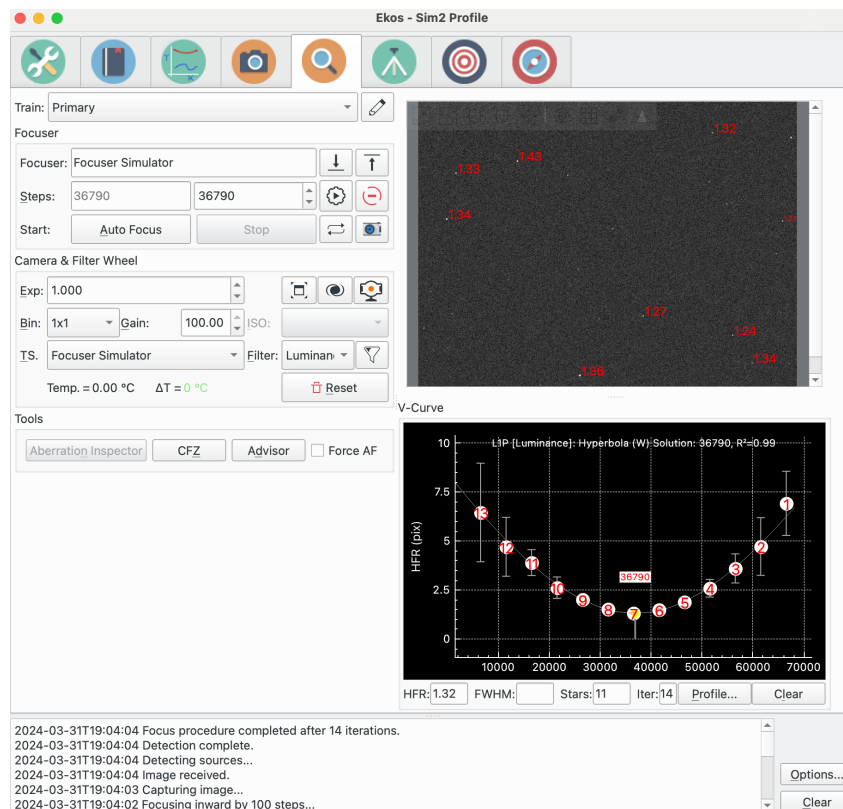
Ekos - Sim2 Profile

Train: Primary

Focuser

Focuser: Focuser Simulator

Steps: 36790 36790

Start: Auto Focus Stop

Camera & Filter Wheel

Exp: 1.000

Bin: 1x1 Gain: 100.00 ISO:

TS. Focuser Simulator Filter: Luminance

Temp. = 0.00 °C ΔT = 0 °C Reset

Tools

Aberration Inspector CFZ Advisor Force AF

1.32
1.33
1.43
1.34
1.27
1.24
1.34
1.56

V-Curve

L1P [Luminance]: Hyperbola (W) Solution: 36790, R²=0.99

10
7.5
5
2.5
0
HFR (pix)
10000 20000 30000 40000 50000 60000 70000
36790
13 12 11 10 9 8 7 6 5 4 3 2 1

HFR: 1.32 FWHM: Stars: 11 Iter: 14 Profile... Clear

2024-03-31T19:04:04 Focus procedure completed after 14 iterations.
2024-03-31T19:04:04 Detection complete.
2024-03-31T19:04:04 Detecting sources...
2024-03-31T19:04:04 Image received.
2024-03-31T19:04:03 Capturing image...
2024-03-31T19:04:02 Focusing inward by 100 steps...

Options...
Clear